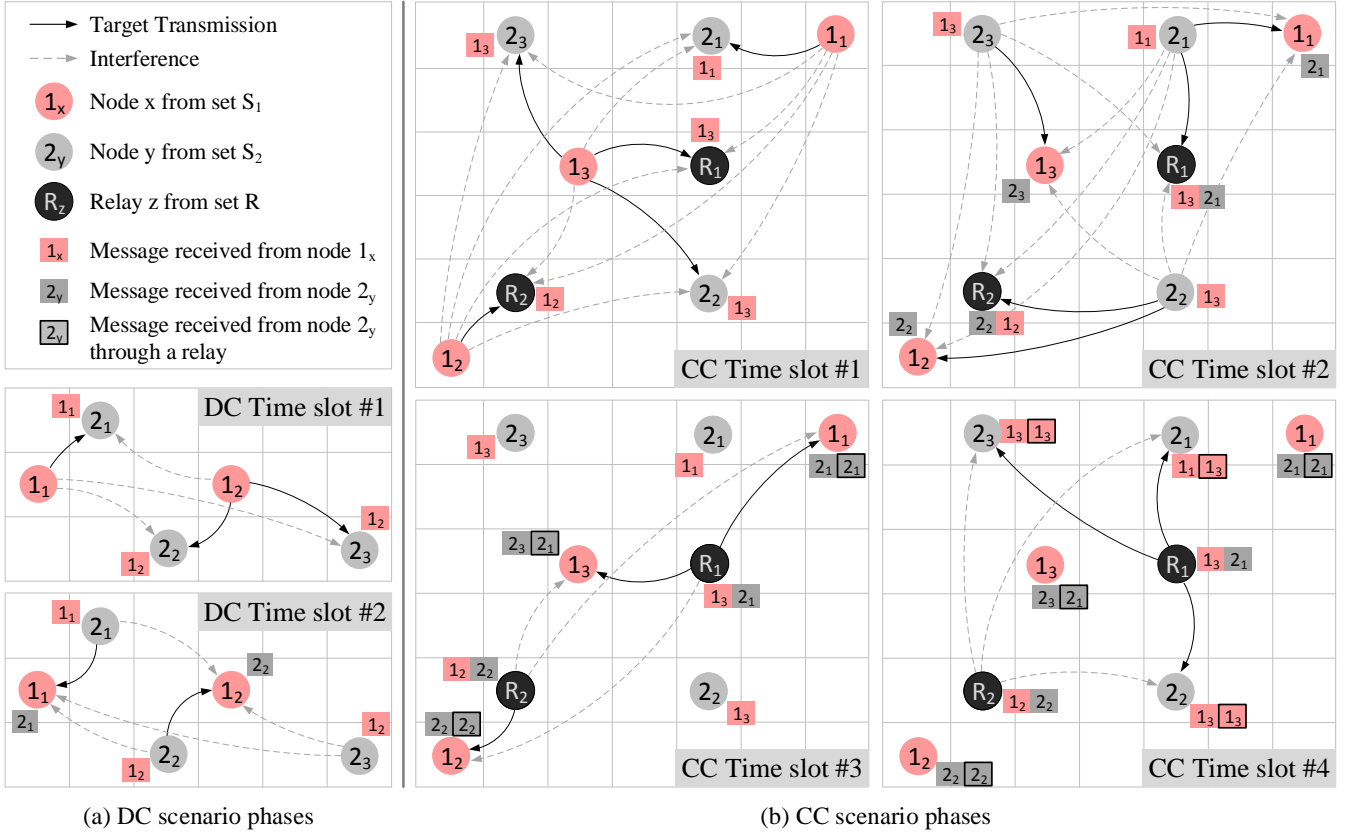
Target Transmission
Interference
$1_x$ Node x from set $S_1$
$2_y$ Node y from set $S_2$
$R_z$ Relay z from set R
$1_x$ Message received from node $1_x$
$2_y$ Message received from node $2_y$
$2_y$ Message received from node $2_y$ through a relay

DC Time slot #1
$1_1$ $2_1$ $1_1$ $1_2$ $1_2$ $2_2$ $1_2$ $2_3$ $1_2$

DC Time slot #2
$1_1$ $2_1$ $2_2$ $1_1$ $1_2$ $2_1$ $1_2$ $2_2$ $1_2$ $2_3$

(a) DC scenario phases

CC Time slot #1
$1_3$ $2_3$ $2_1$ $1_1$ $1_1$ $1_3$ $1_3$ $R_1$ $R_2$ $1_2$ $2_2$ $1_3$ $1_2$

CC Time slot #2
$1_3$ $2_3$ $1_1$ $2_1$ $1_1$ $2_1$ $1_3$ $2_3$ $R_1$ $1_3$ $2_1$ $R_2$ $2_2$ $1_3$ $2_2$ $2_2$ $1_2$ $1_2$

CC Time slot #3
$2_3$ $1_3$ $2_1$ $1_1$ $1_1$ $2_1$ $2_1$ $2_3$ $2_1$ $1_3$ $R_1$ $1_3$ $2_1$ $1_2$ $2_2$ $R_2$ $2_2$ $1_3$ $2_2$ $2_2$ $1_2$

CC Time slot #4
$2_3$ $1_3$ $1_3$ $2_1$ $1_1$ $1_1$ $1_3$ $1_1$ $2_1$ $2_1$ $1_3$ $R_1$ $1_3$ $2_1$ $2_3$ $2_1$ $R_2$ $1_2$ $2_2$ $2_2$ $1_3$ $1_3$ $1_2$ $2_2$ $2_2$

(b) CC scenario phases